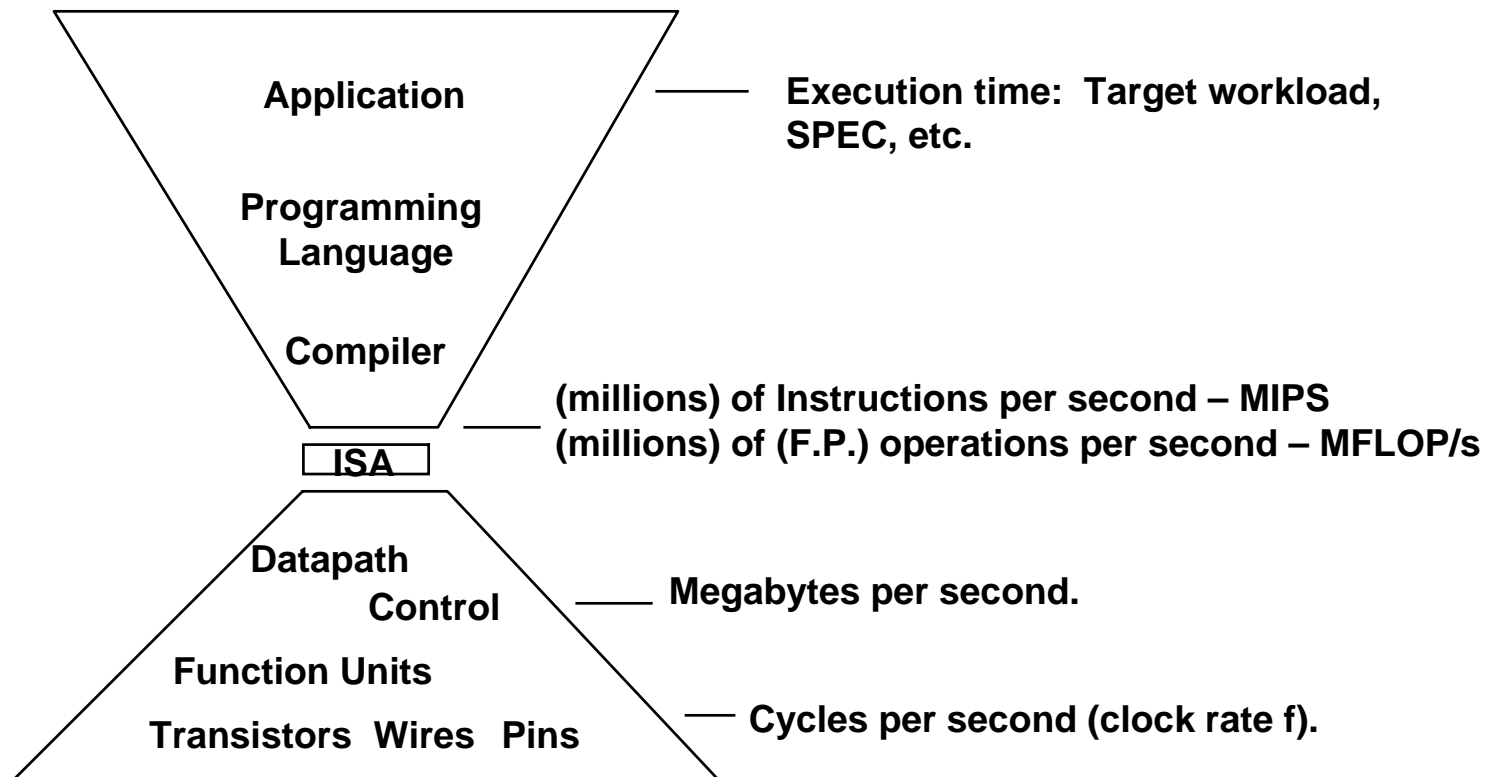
Application

Execution time: Target workload, SPEC, etc.

Programming Language

Compiler

(millions) of Instructions per second – MIPS
(millions) of (F.P.) operations per second – MFLOP/s

ISA

Datapath
Control

Megabytes per second.

Function Units

Transistors Wires Pins

Cycles per second (clock rate f).